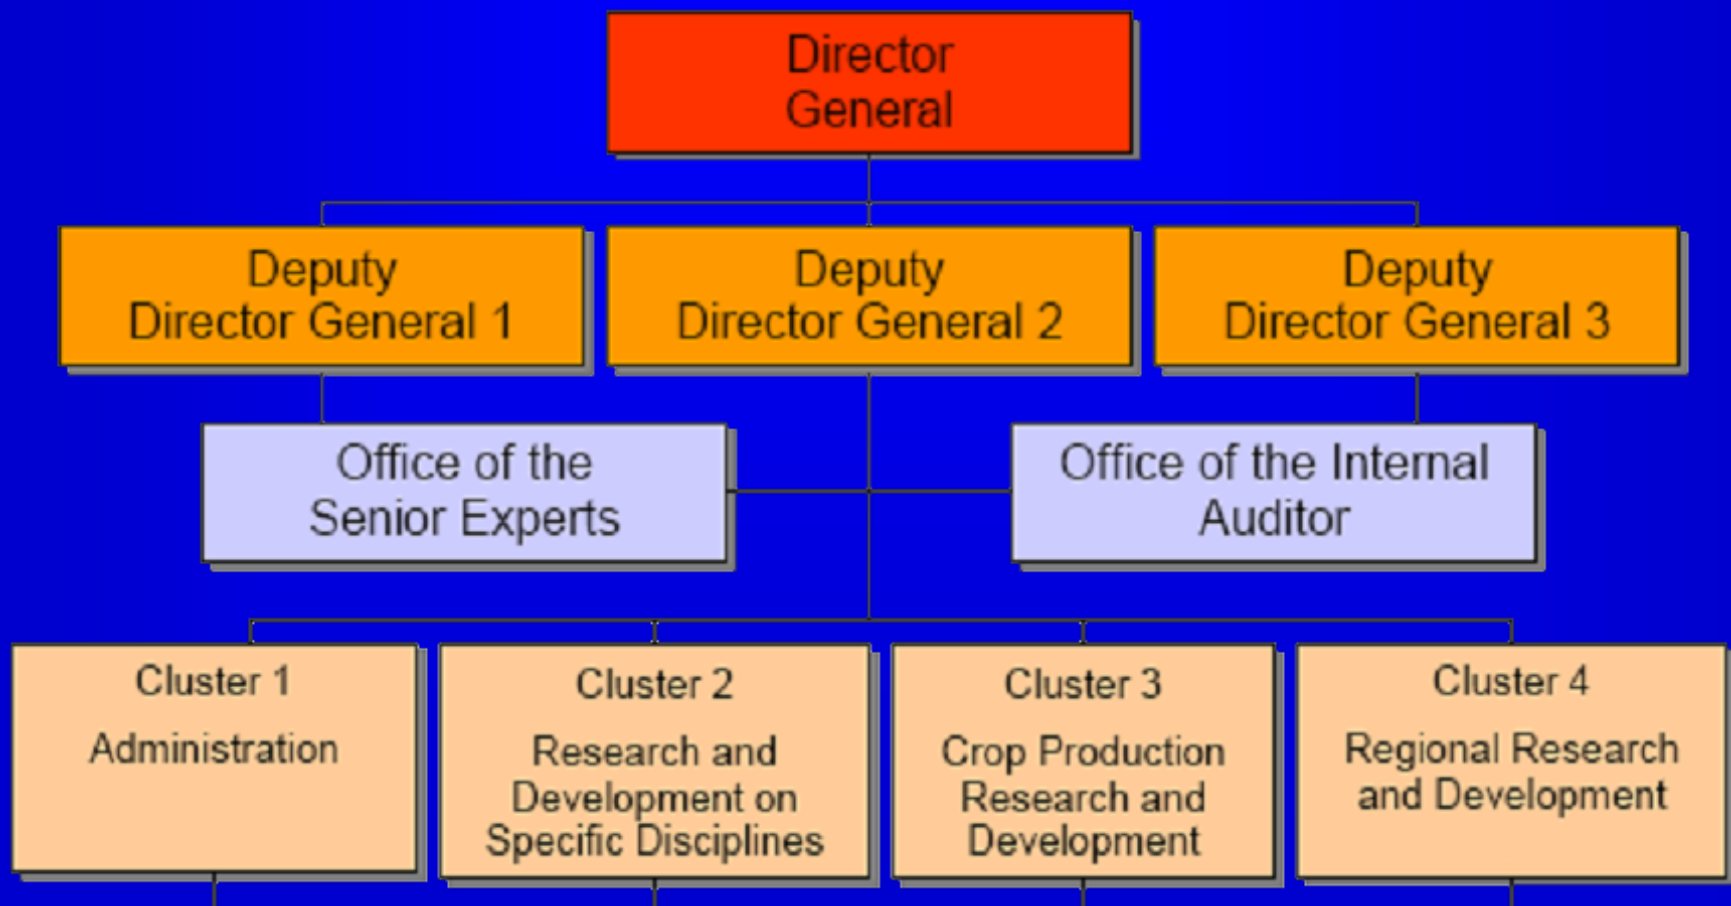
Director General

Deputy Director General 1

Deputy Director General 2

Deputy Director General 3

Office of the Senior Experts

Office of the Internal Auditor

Cluster 1
Administration

Cluster 2
Research and Development on Specific Disciplines

Cluster 3
Crop Production Research and Development

Cluster 4
Regional Research and Development